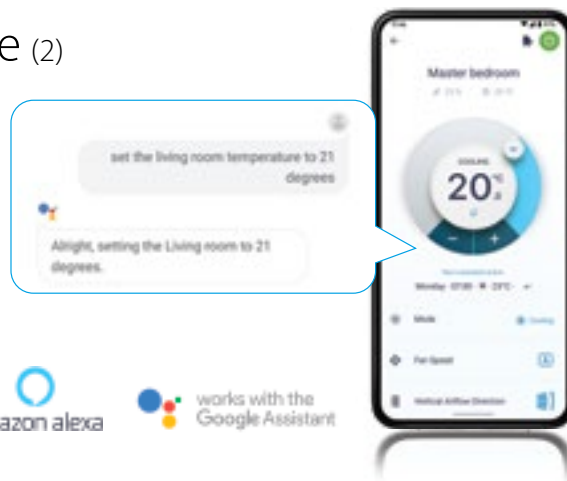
e (2)

set the living room temperature to 21 degrees

Alright, setting the Living room to 21 degrees.

Master bedroom

COOLING

20.°C

−

+

Monday 07:00 ✱ 23°C

Mode

Cooling

Fan Speed

Vertical Airflow Direction

azon alexa

works with the Google Assistant